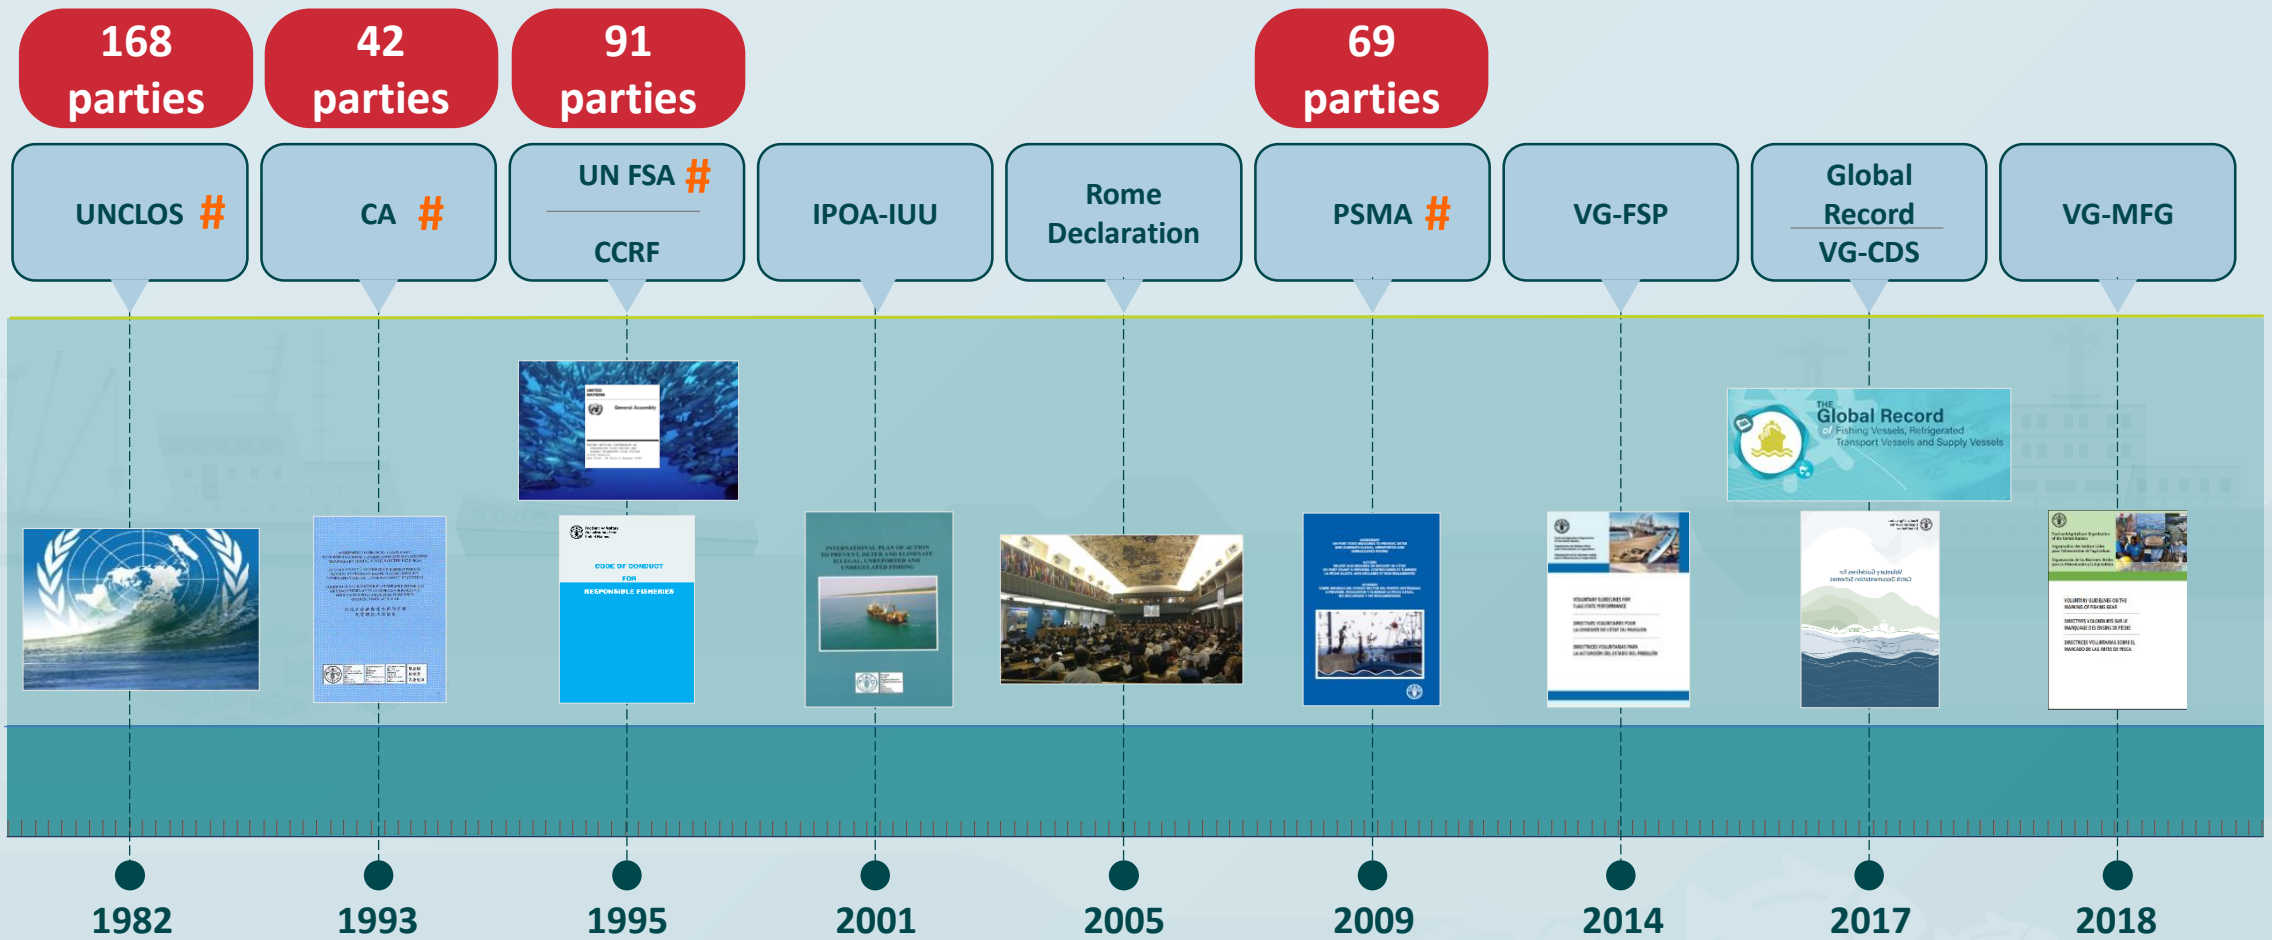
168 parties

42 parties

91 parties

69 parties

UNCLOS #

CA #

UN FSA #

CCRF

IPOA-IUU

Rome Declaration

PSMA #

VG-FSP

Global Record

VG-CDS

VG-MFG

THE Global Record of Fishing Vessels, Refrigerated Transport Vessels and Supply Vessels

CODE OF CONDUCT FOR RESPONSIBLE FISHERIES

INTERNATIONAL PLAN OF ACTION TO PREVENT, DETER AND ELIMINATE ILLEGAL, UNREPORTED AND UNREGULATED FISHING

Voluntary Guidelines for Catch Documentation Schemes

1982

1993

1995

2001

2005

2009

2014

2017

2018